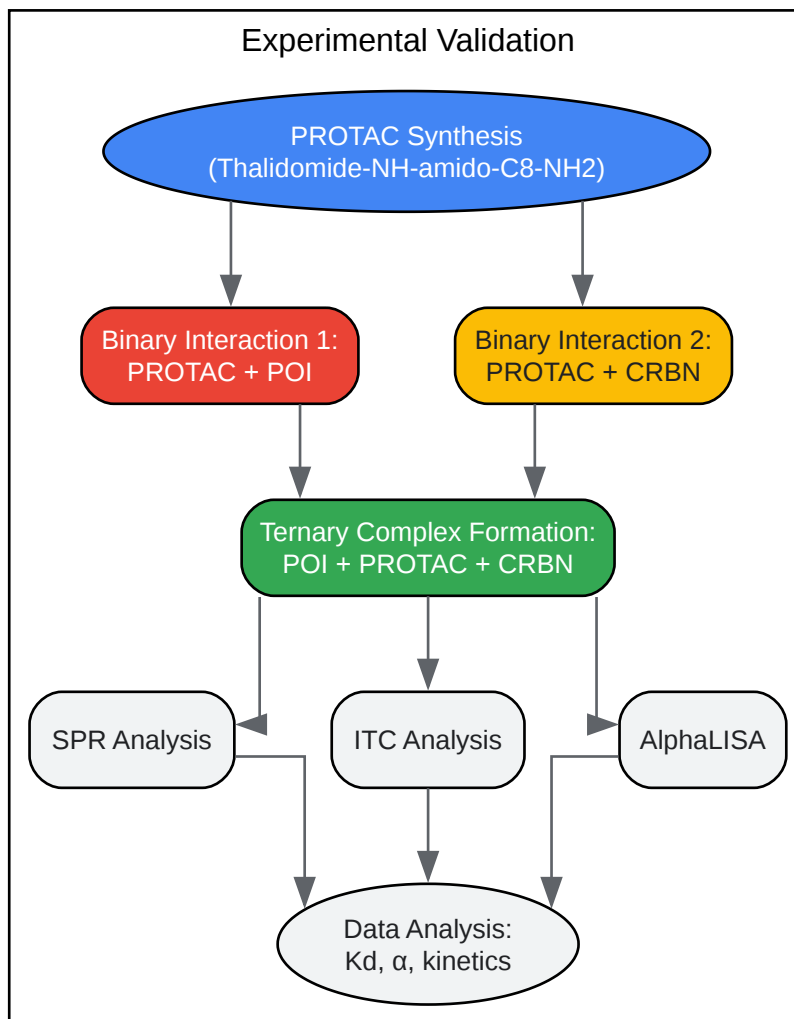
Experimental Validation

PROTAC Synthesis (Thalidomide-NH-amido-C8-NH2)

Binary Interaction 1: PROTAC + POI

Binary Interaction 2: PROTAC + CRBN

Ternary Complex Formation: POI + PROTAC + CRBN

SPR Analysis

ITC Analysis

AlphaLISA

Data Analysis: Kd, α, kinetics